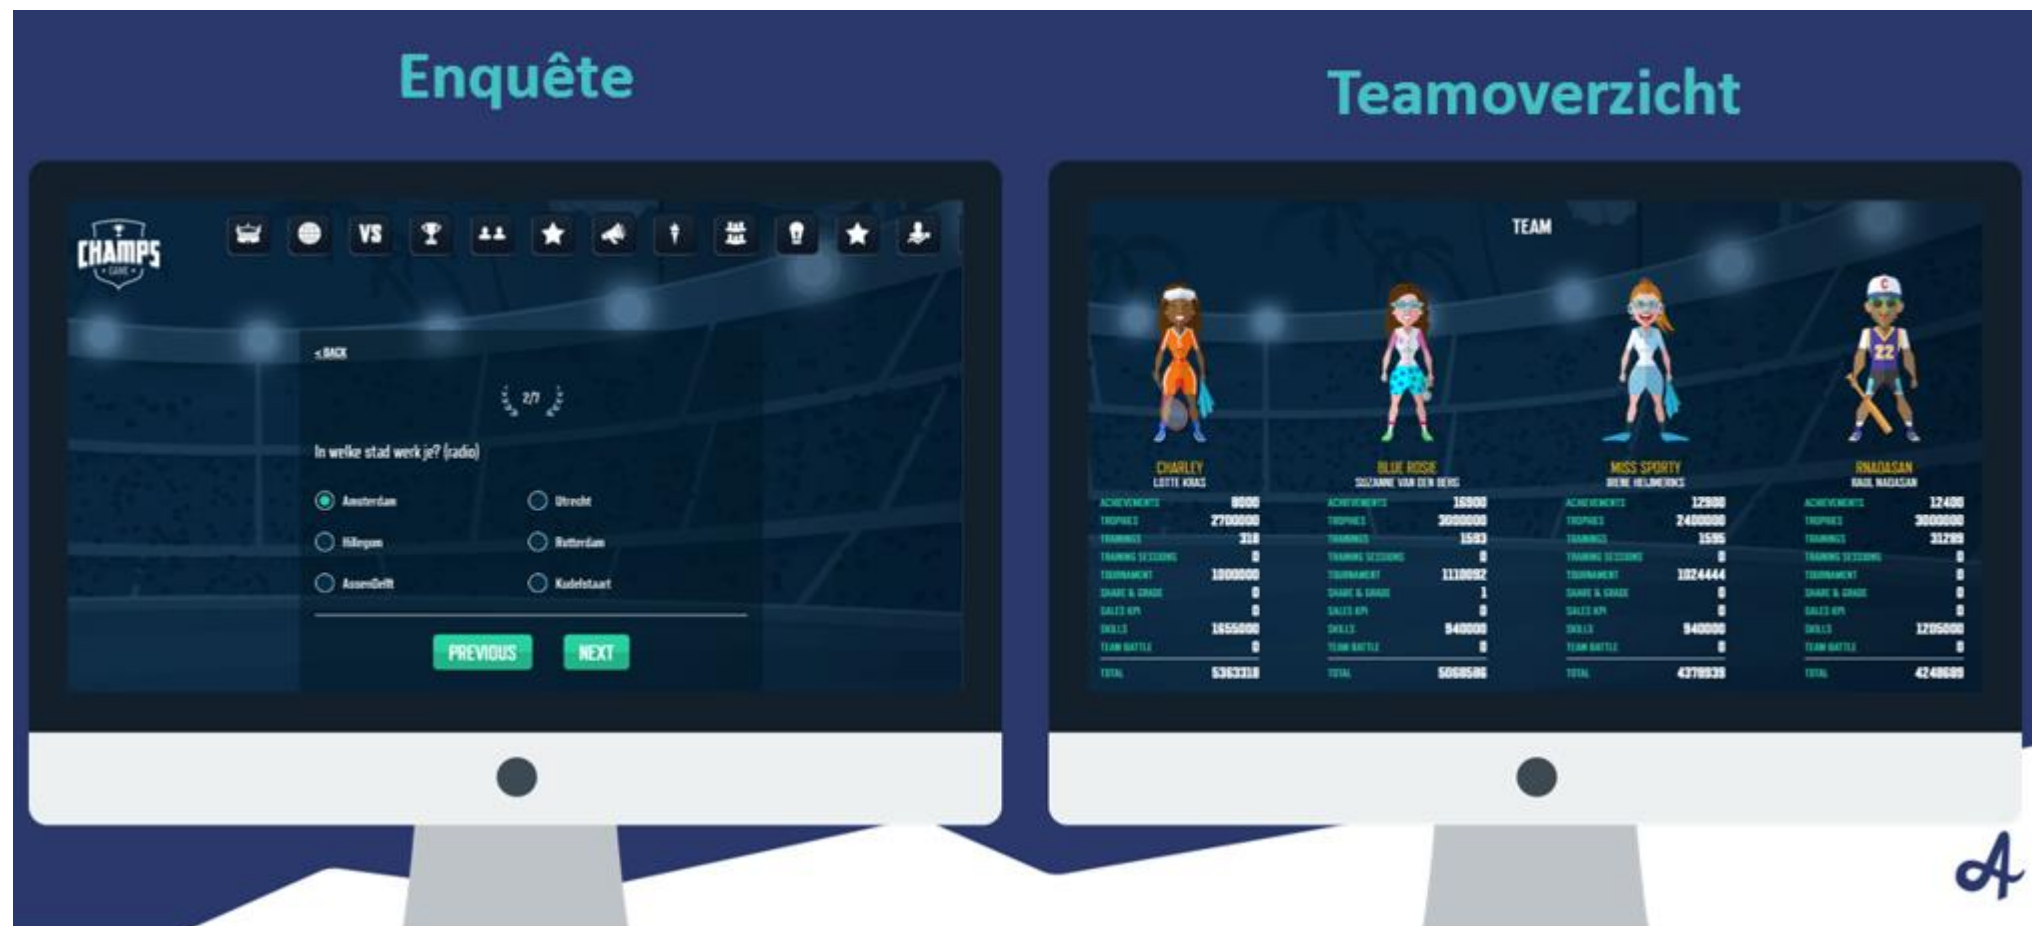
Enquête

CHAMPS GAME

VS

< BACK

2/7

In welke stad werk je? (radio)

Amsterdam
Utrecht
Hillegom
Rotterdam
AssenDelft
Kudelstaart

PREVIOUS
NEXT

Teamoverzicht

TEAM

CHARLEY
LOTTE KRAS

| | |
|---|---|
| ACHIEVEMENTS | 8000 |
| TROPHIES | 2700000 |
| TRAININGS | 318 |
| TRAINING SESSIONS | 0 |
| TOURNAMENT | 1000000 |
| SHARE & GRADE | 0 |
| SALES KPI | 0 |
| SKILLS | 1655000 |
| TEAM BATTLE | 0 |
| TOTAL | 5363318 |

BLUE ROSE
SUZANNE VAN DEN BERG

| | |
|---|---|
| ACHIEVEMENTS | 16900 |
| TROPHIES | 3000000 |
| TRAININGS | 1593 |
| TRAINING SESSIONS | 0 |
| TOURNAMENT | 1110092 |
| SHARE & GRADE | 1 |
| SALES KPI | 0 |
| SKILLS | 940000 |
| TEAM BATTLE | 0 |
| TOTAL | 5068586 |

MISS SPORTY
IRENE HEIJMERIKS

| | |
|---|---|
| ACHIEVEMENTS | 12900 |
| TROPHIES | 2400000 |
| TRAININGS | 1595 |
| TRAINING SESSIONS | 0 |
| TOURNAMENT | 1024444 |
| SHARE & GRADE | 0 |
| SALES KPI | 0 |
| SKILLS | 940000 |
| TEAM BATTLE | 0 |
| TOTAL | 4378939 |

RNADASAN
RAUL NADASAN

| | |
|---|---|
| ACHIEVEMENTS | 12400 |
| TROPHIES | 3000000 |
| TRAININGS | 31289 |
| TRAINING SESSIONS | 0 |
| TOURNAMENT | 0 |
| SHARE & GRADE | 0 |
| SALES KPI | 0 |
| SKILLS | 1205000 |
| TEAM BATTLE | 0 |
| TOTAL | 4248689 |